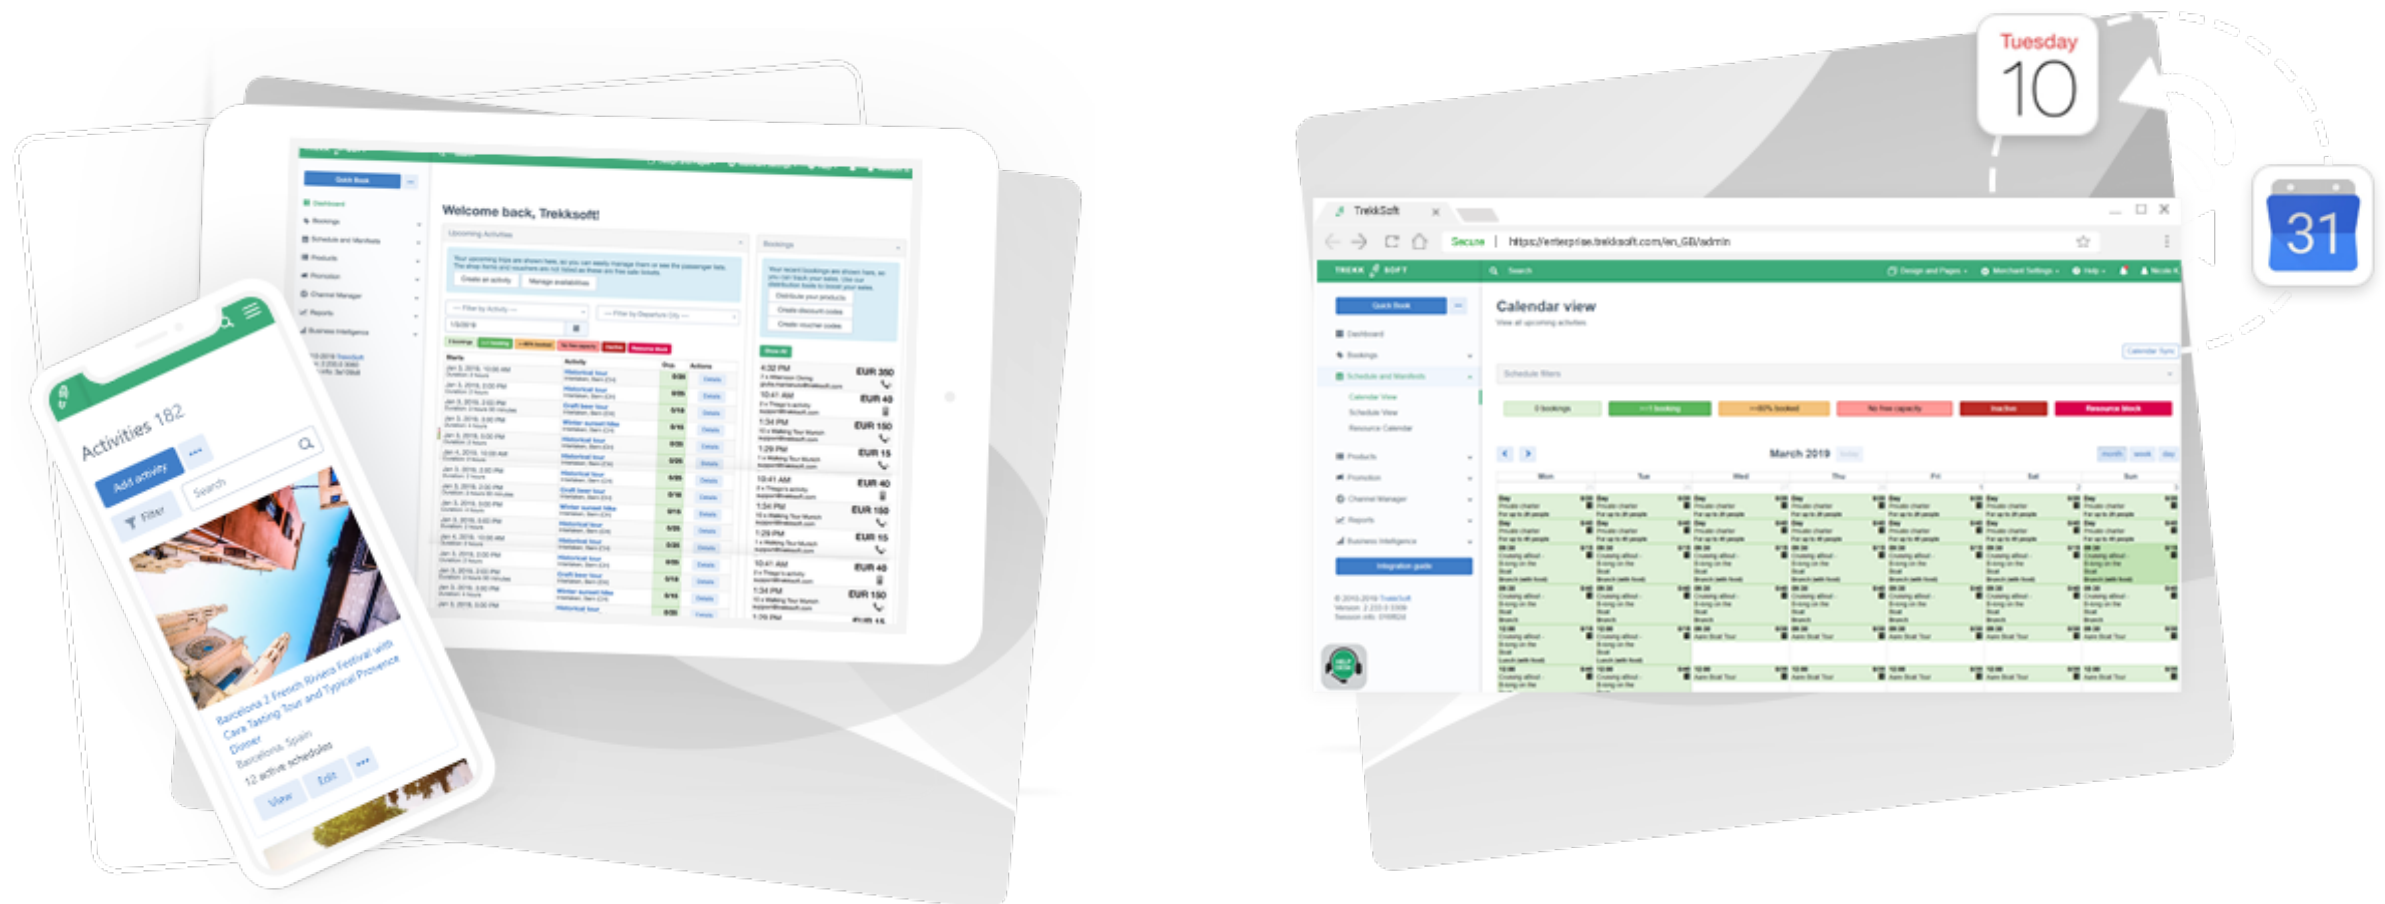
Welcome back, Trekksoft!

Quick Book

Dashboard

Bookings

Schedule and Manifests

Products

Promotion

Channel Manager

Reports

Business Intelligence

Upcoming Activities

Bookings

Activity

Actions

EUR 350

EUR 40

EUR 150

EUR 15

EUR 40

EUR 150

EUR 15

EUR 40

EUR 150

Activities 182

Add activity

•••

Search

Filter

Barcelona 2 French Riviera Festival with Cava Tasting Tour and Typical Provence Dinner

Barcelona, Spain

12 active schedules

View

Edit

•••

Tuesday

10

31

TrekkSoft

Secure | https://enterprise.trekksoft.com/en_GB/admin

TREKK SOFT

Search

Design and Pages

Merchant Settings

Help

Calendar view

View all upcoming activities

Quick Book

Dashboard

Bookings

Schedule and Manifests

Calendar View

Schedule View

Resource Calendar

Products

Promotion

Channel Manager

Reports

Business Intelligence

Integration guide

Schedule filters

0 bookings

>=1 booking

>=80% booked

No free capacity

Inactive

Resource block

March 2019

month

week

day

Mon

Tue

Wed

Thu

Fri

Sat

Sun